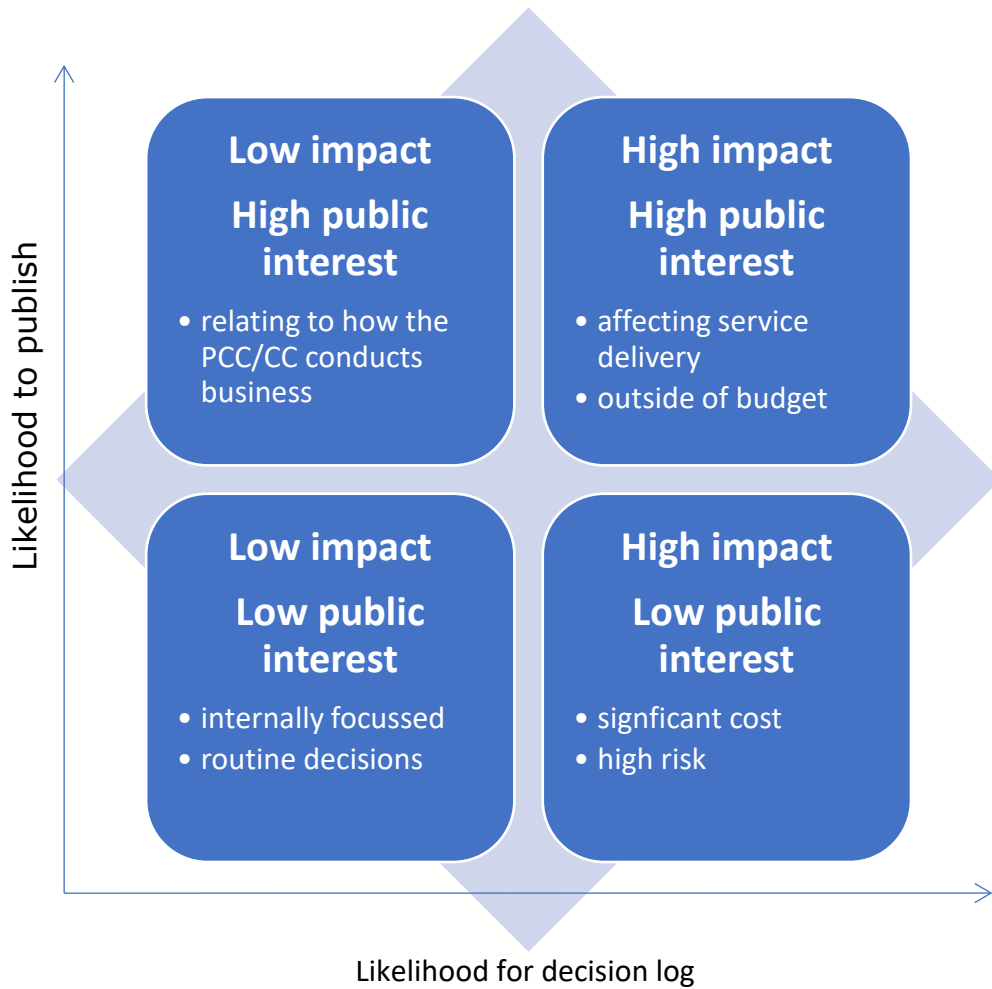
Likelihood to publish

Low impact

High public interest

• relating to how the PCC/CC conducts business

High impact

High public interest

• affecting service delivery
• outside of budget

Low impact

Low public interest

• internally focussed
• routine decisions

High impact

Low public interest

• signficant cost
• high risk

Likelihood for decision log